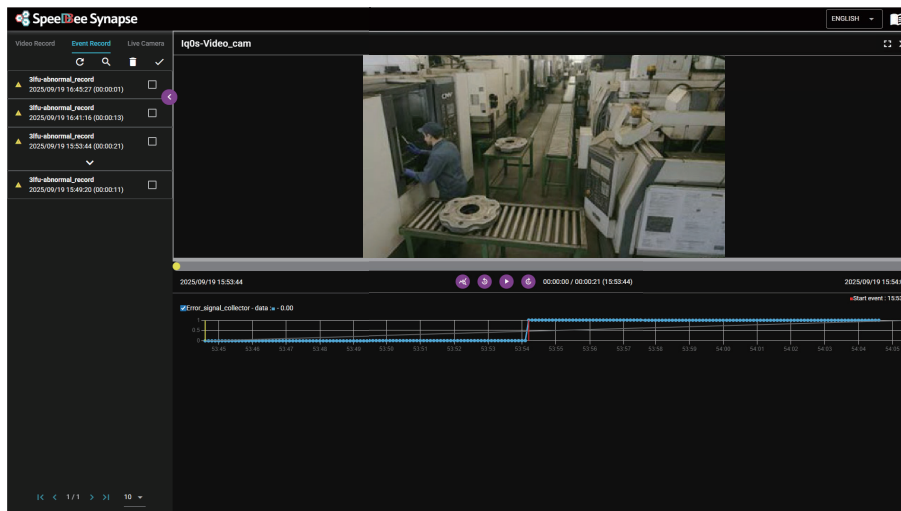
SpeeDBee Synapse

ENGLISH

Video Record
Event Record
Live Camera

3lfu-abnormal_record
2025/09/19 16:45:27 (00:00:01)

3lfu-abnormal_record
2025/09/19 16:41:16 (00:00:13)

3lfu-abnormal_record
2025/09/19 15:53:44 (00:00:21)

3lfu-abnormal_record
2025/09/19 15:49:20 (00:00:11)

1 / 1
10

lq0s-Video_cam

2025/09/19 15:53:44
00:00:00 / 00:00:21 (15:53:44)
2025/09/19 15:54:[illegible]

Start event : 15:5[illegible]

Error_signal_collector - data : - 0.00

1
0.5
0

53:45 53:46 53:47 53:48 53:49 53:50 53:51 53:52 53:53 53:54 53:55 53:56 53:57 53:58 53:59 54:00 54:01 54:02 54:03 54:04 54:05